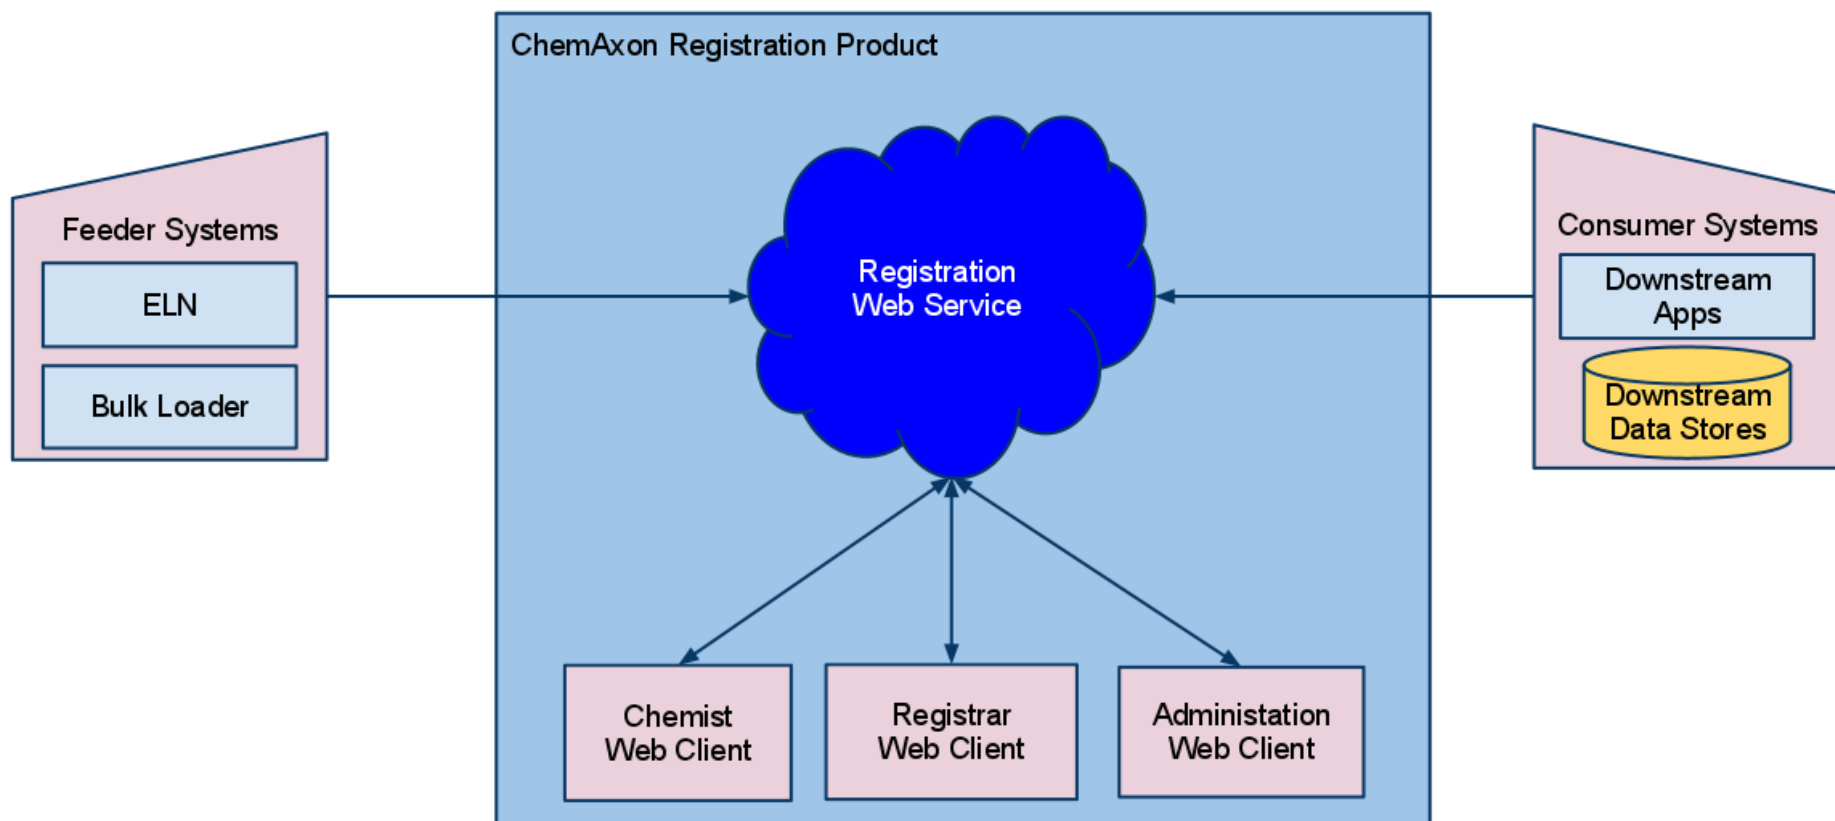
ChemAxon Registration Product

Feeder Systems

ELN

Bulk Loader

Registration Web Service

Consumer Systems

Downstream Apps

Downstream Data Stores

Chemist Web Client

Registrar Web Client

Administation Web Client